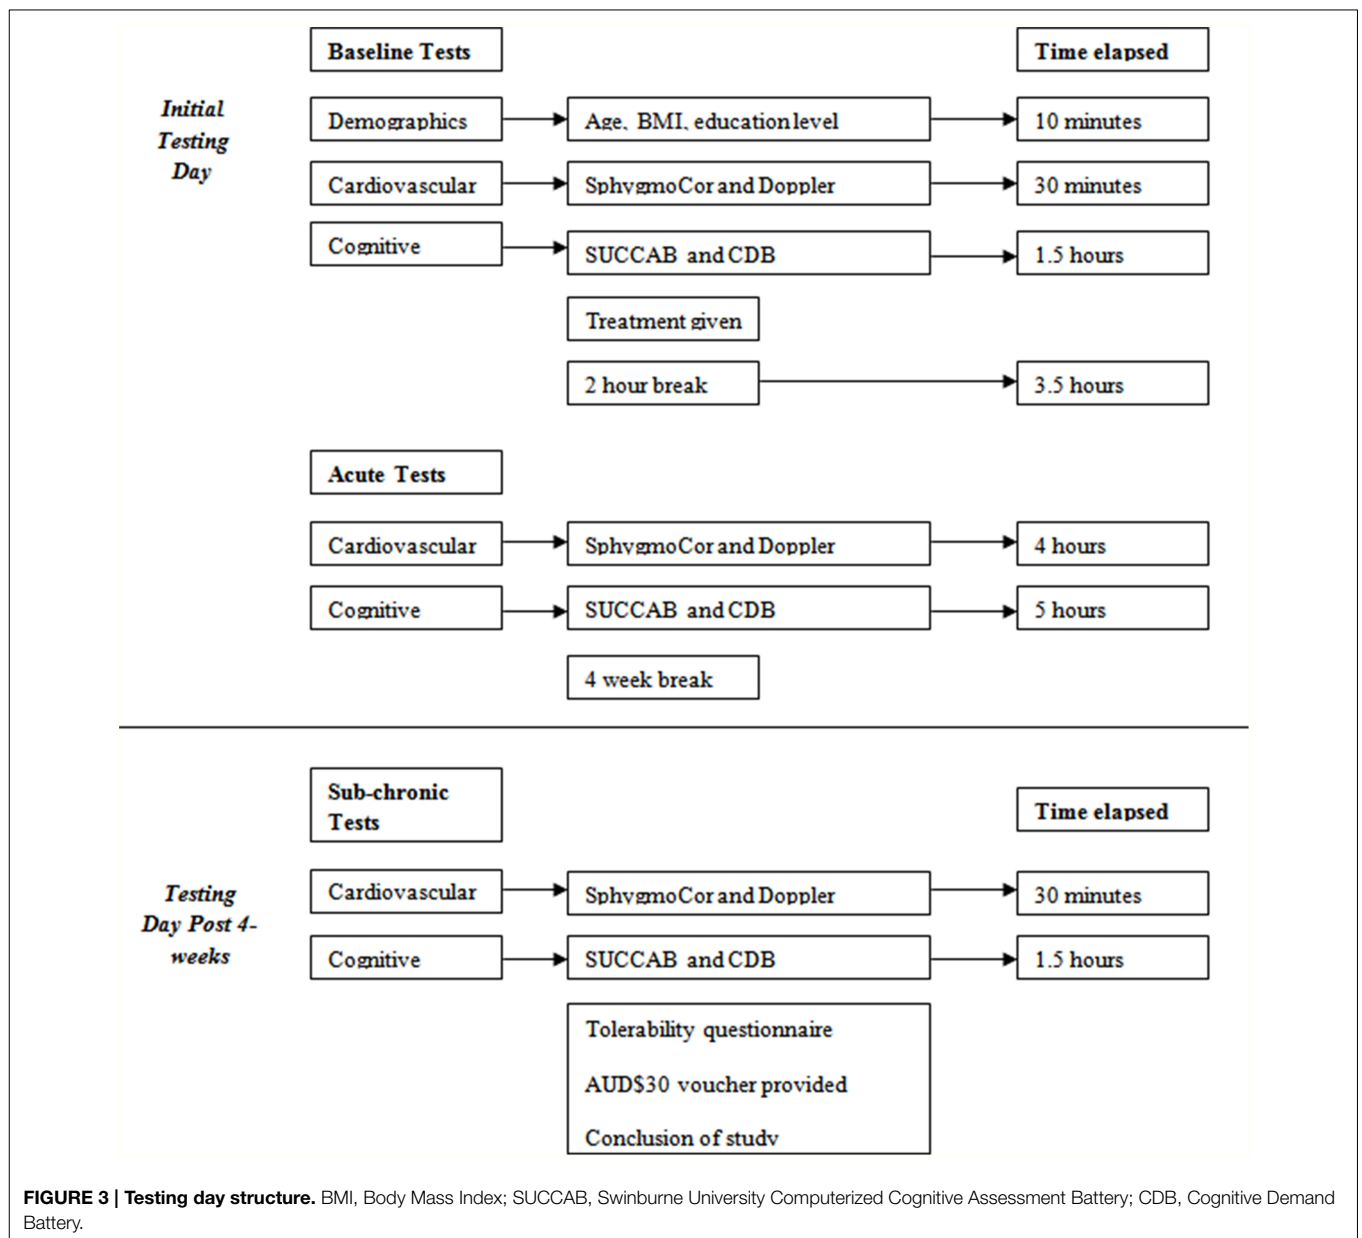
Baseline Tests

Time elapsed

Initial Testing Day

Demographics

Age, BMI, education level

10 minutes

Cardiovascular

SphygmoCor and Doppler

30 minutes

Cognitive

SUCCAB and CDB

1.5 hours

Treatment given

2 hour break

3.5 hours

Acute Tests

Cardiovascular

SphygmoCor and Doppler

4 hours

Cognitive

SUCCAB and CDB

5 hours

4 week break

Sub-chronic Tests

Time elapsed

Testing Day Post 4-weeks

Cardiovascular

SphygmoCor and Doppler

30 minutes

Cognitive

SUCCAB and CDB

1.5 hours

Tolerability questionnaire

AUD$30 voucher provided

Conclusion of study

FIGURE 3 | Testing day structure. BMI, Body Mass Index; SUCCAB, Swinburne University Computerized Cognitive Assessment Battery; CDB, Cognitive Demand Battery.